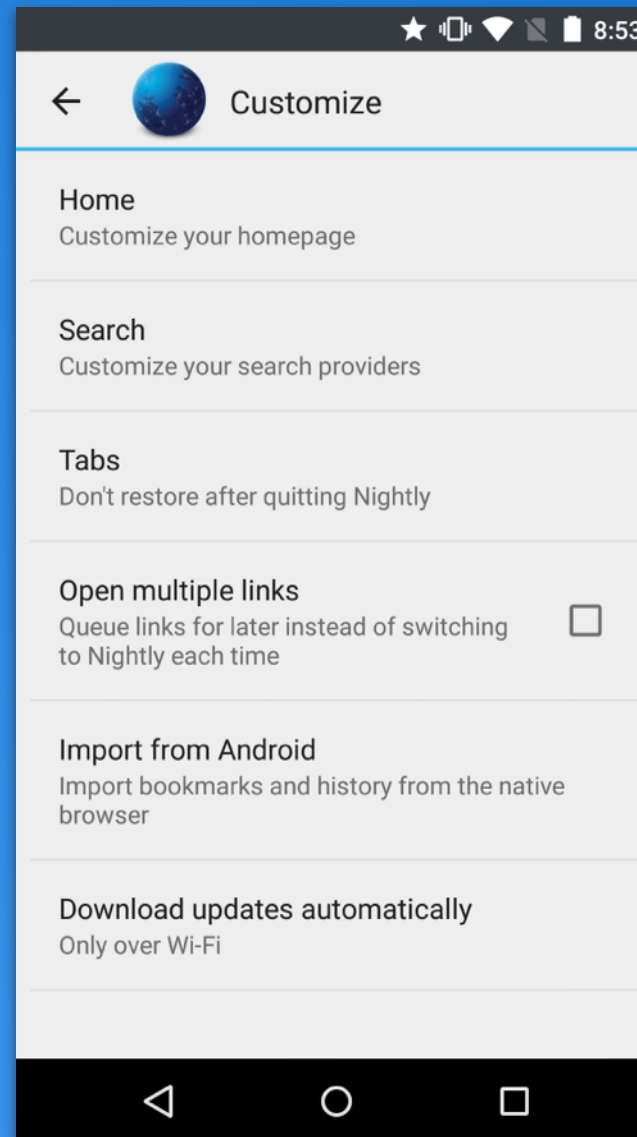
8:53

Customize

Home
Customize your homepage

Search
Customize your search providers

Tabs
Don't restore after quitting Nightly

Open multiple links
Queue links for later instead of switching to Nightly each time

Import from Android
Import bookmarks and history from the native browser

Download updates automatically
Only over Wi-Fi